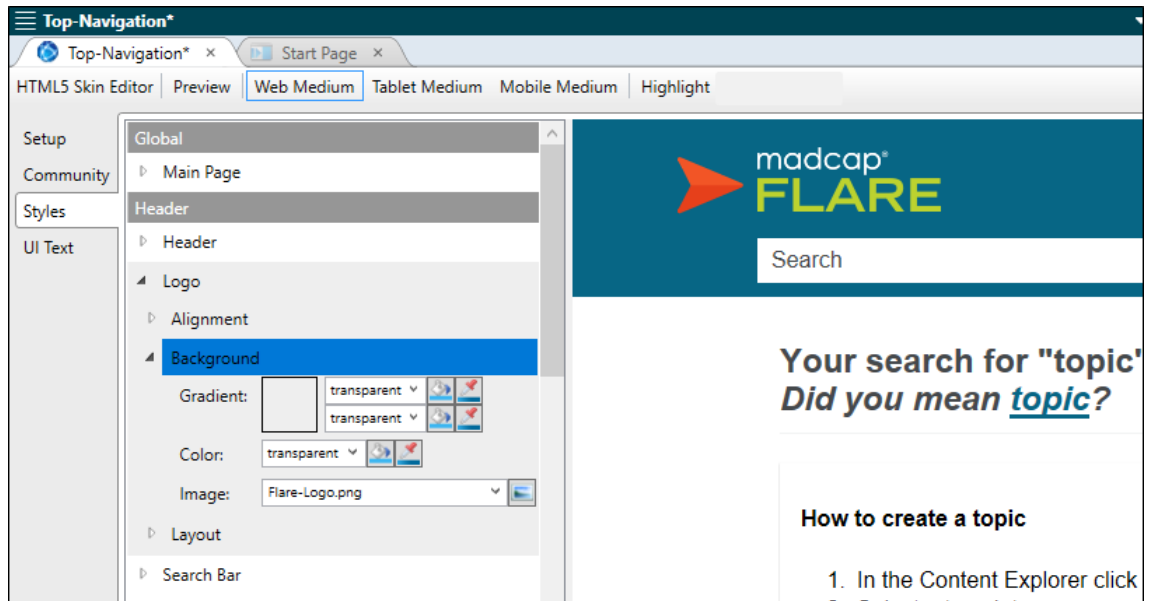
Top-Navigation*

Top-Navigation* ×
Start Page ×

HTML5 Skin Editor | Preview | Web Medium | Tablet Medium | Mobile Medium | Highlight

Setup
Community
Styles
UI Text

Global
Main Page
Header
Header
Logo
Alignment
Background
Gradient: transparent
transparent
Color: transparent
Image: Flare-Logo.png
Layout
Search Bar

madcap®
FLARE

Search

Your search for "topic"
*Did you mean topic?*

**How to create a topic**

1. In the Content Explorer click